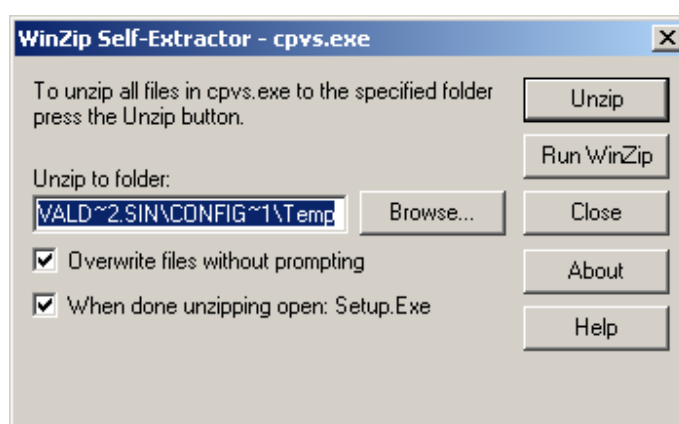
WinZip Self-Extractor - cpvs.exe

To unzip all files in cpvs.exe to the specified folder press the Unzip button.

Unzip to folder:

VALD~2.SIN\CONFIG~1\Temp

Browse...

Overwrite files without prompting

When done unzipping open: Setup.Exe

Unzip

Run WinZip

Close

About

Help